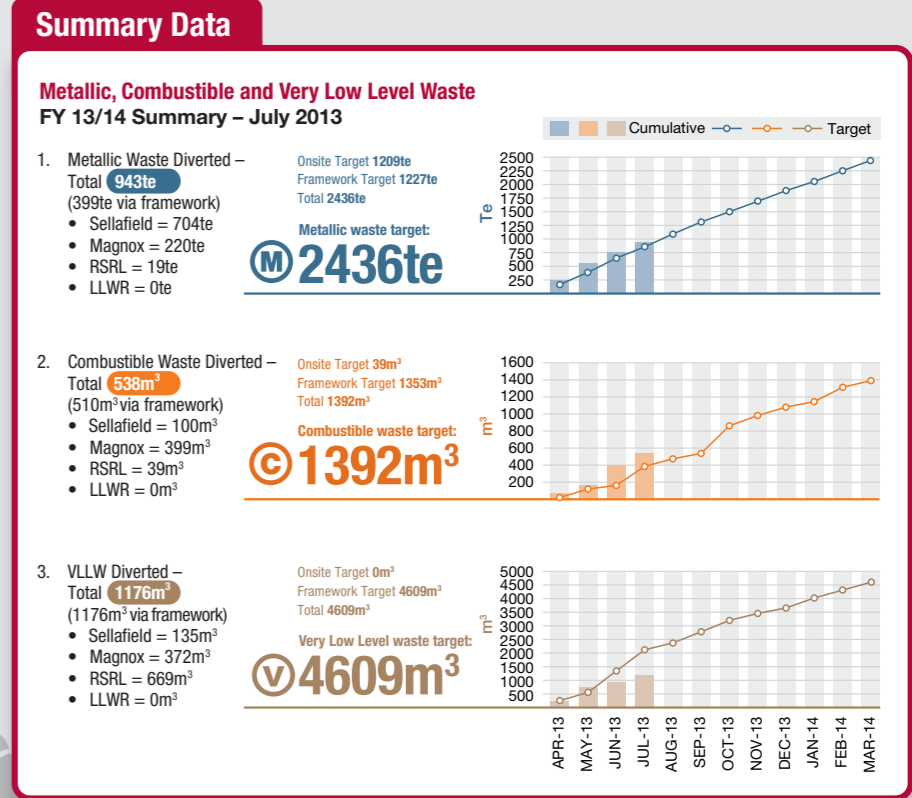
Summary Data

Metallic, Combustible and Very Low Level Waste
FY 13/14 Summary – July 2013

Cumulative Target

1. Metallic Waste Diverted – Total 943te
(399te via framework)
• Sellafield = 704te
• Magnox = 220te
• RSRL = 19te
• LLWR = 0te

Onsite Target 1209te
Framework Target 1227te
Total 2436te

Metallic waste target:
M 2436te

Te
2500 2250 2000 1750 1500 1250 1000 750 500 250

2. Combustible Waste Diverted – Total 538m$^3$
(510m$^3$ via framework)
• Sellafield = 100m$^3$
• Magnox = 399m$^3$
• RSRL = 39m$^3$
• LLWR = 0m$^3$

Onsite Target 39m$^3$
Framework Target 1353m$^3$
Total 1392m$^3$

Combustible waste target:
C 1392m$^3$

m$^3$
1600 1400 1200 1000 800 600 400 200

3. VLLW Diverted – Total 1176m$^3$
(1176m$^3$ via framework)
• Sellafield = 135m$^3$
• Magnox = 372m$^3$
• RSRL = 669m$^3$
• LLWR = 0m$^3$

Onsite Target 0m$^3$
Framework Target 4609m$^3$
Total 4609m$^3$

Very Low Level waste target:
V 4609m$^3$

m$^3$
5000 4500 4000 3500 3000 2500 2000 1500 1000 500

APR-13 MAY-13 JUN-13 JUL-13 AUG-13 SEP-13 OCT-13 NOV-13 DEC-13 JAN-14 FEB-14 MAR-14